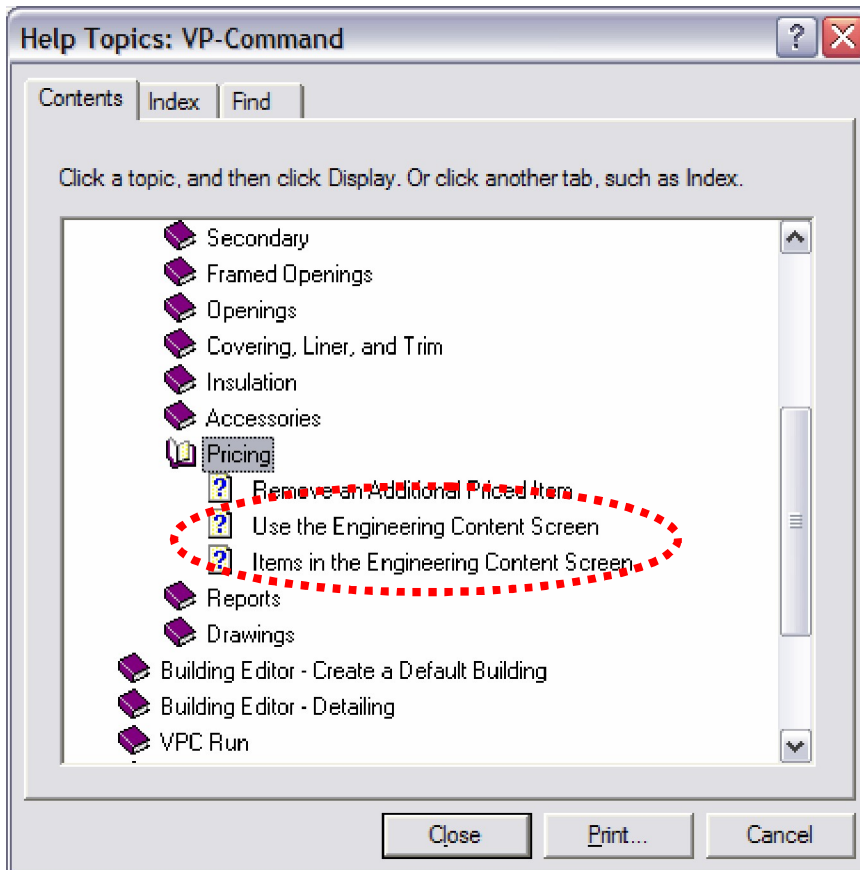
Help Topics: VP-Command

Contents | Index | Find

Click a topic, and then click Display. Or click another tab, such as Index.

Secondary
Framed Openings
Openings
Covering, Liner, and Trim
Insulation
Accessories
Pricing
Remove an Additional Priced Item
Use the Engineering Content Screen
Items in the Engineering Content Screen
Reports
Drawings
Building Editor - Create a Default Building
Building Editor - Detailing
VPC Run

Close | Print... | Cancel